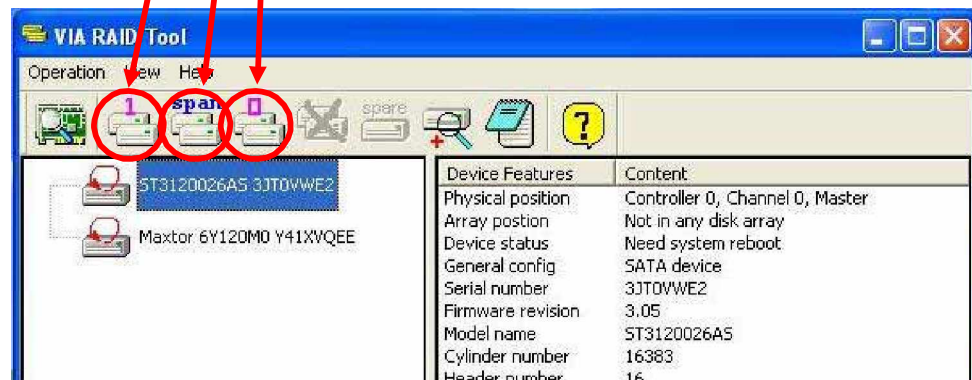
VIA RAID Tool

Operation View Help

1 span 0 spare ?

ST3120026AS 3JT0VWE2

Maxtor 6Y120M0 Y41XVQEE

| Device Features | Content |
|---|---|
| Physical position | Controller 0, Channel 0, Master |
| Array postion | Not in any disk array |
| Device status | Need system reboot |
| General config | SATA device |
| Serial number | 3JT0VWE2 |
| Firmware revision | 3.05 |
| Model name | ST3120026AS |
| Cylinder number | 16383 |
| Header number | 16 |